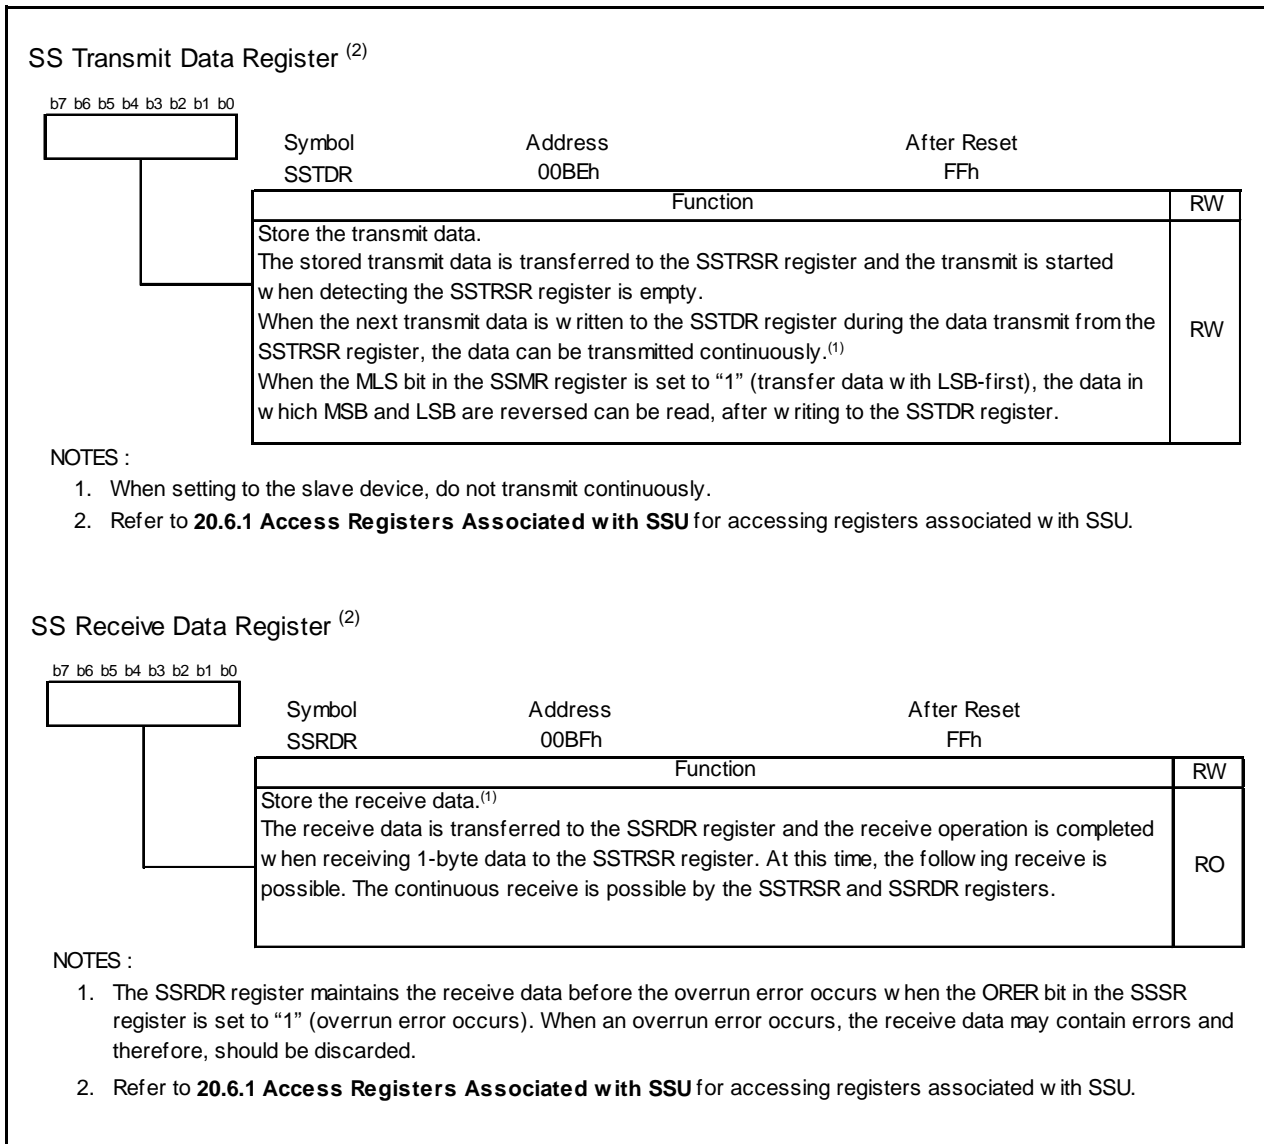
SS Transmit Data Register $^{(2)}$

b7 b6 b5 b4 b3 b2 b1 b0

| Symbol | Address | After Reset |
|---|---|---|
| SSTDR | 00BEh | FFh |

| Function | RW |
|---|---|
| Store the transmit data. The stored transmit data is transferred to the SSTRSR register and the transmit is started when detecting the SSTRSR register is empty. When the next transmit data is written to the SSTDR register during the data transmit from the SSTRSR register, the data can be transmitted continuously.$^{(1)}$ When the MLS bit in the SSMR register is set to "1" (transfer data with LSB-first), the data in which MSB and LSB are reversed can be read, after writing to the SSTDR register. | RW |

NOTES :
1. When setting to the slave device, do not transmit continuously.
2. Refer to **20.6.1 Access Registers Associated with SSU** for accessing registers associated with SSU.

SS Receive Data Register $^{(2)}$

b7 b6 b5 b4 b3 b2 b1 b0

| Symbol | Address | After Reset |
|---|---|---|
| SSRDR | 00BFh | FFh |

| Function | RW |
|---|---|
| Store the receive data.$^{(1)}$ The receive data is transferred to the SSRDR register and the receive operation is completed when receiving 1-byte data to the SSTRSR register. At this time, the following receive is possible. The continuous receive is possible by the SSTRSR and SSRDR registers. | RO |

NOTES :
1. The SSRDR register maintains the receive data before the overrun error occurs when the ORER bit in the SSSR register is set to "1" (overrun error occurs). When an overrun error occurs, the receive data may contain errors and therefore, should be discarded.
2. Refer to **20.6.1 Access Registers Associated with SSU** for accessing registers associated with SSU.